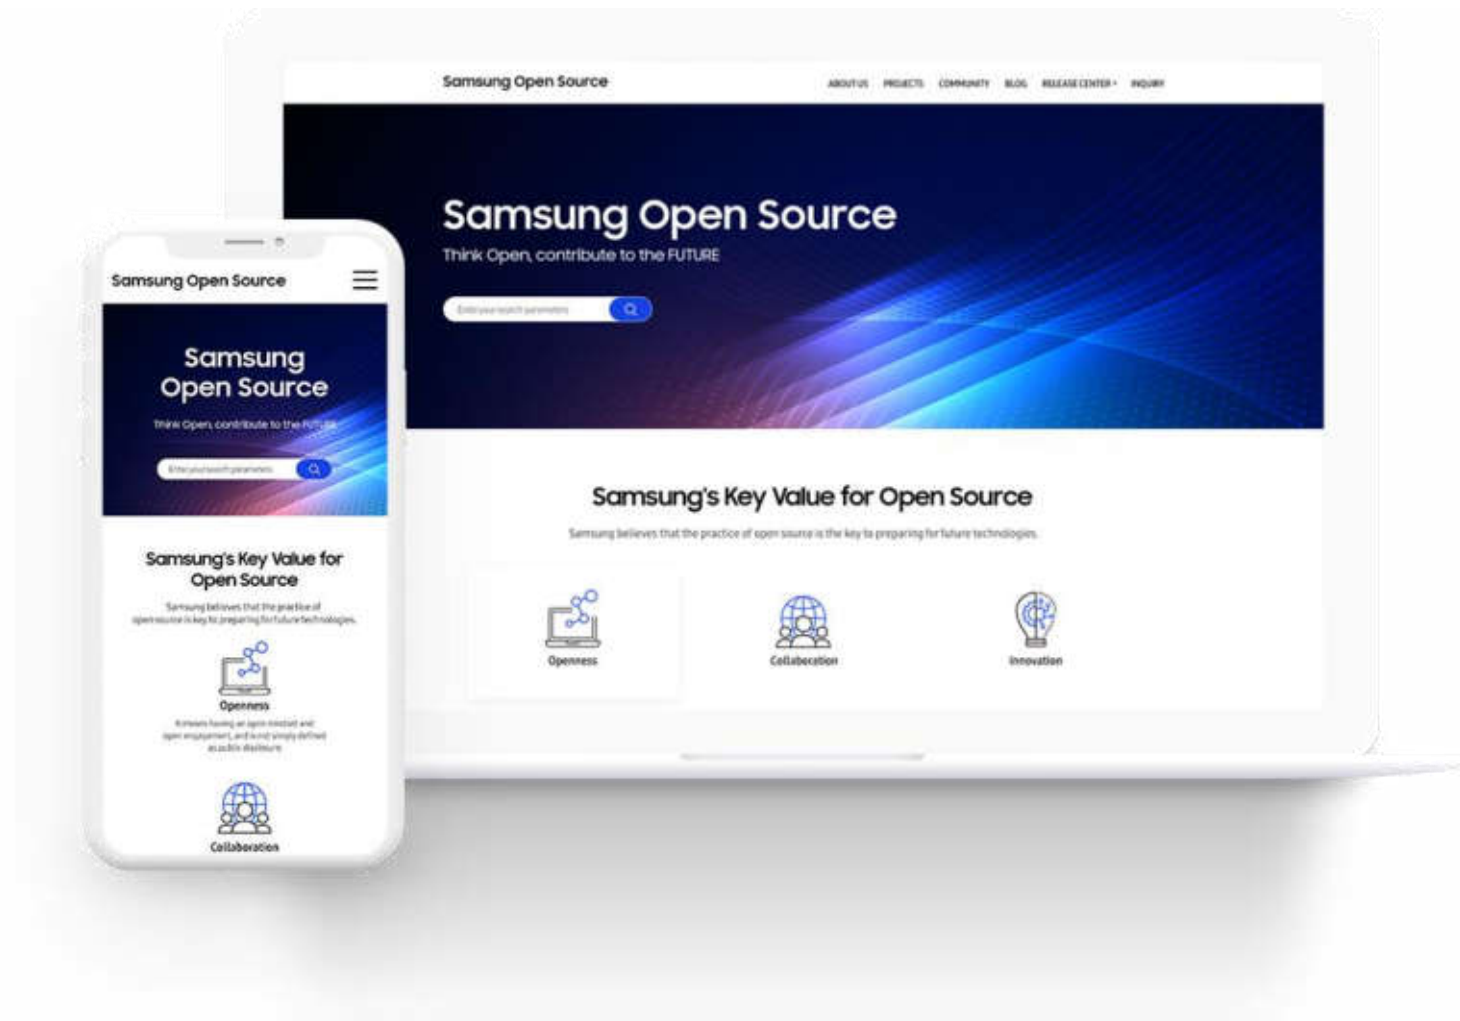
Samsung Open Source

ABOUT US PROJECTS COMMUNITY BLOG RELEASE CENTER INQUIRY

Samsung Open Source

Think Open, contribute to the FUTURE

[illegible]

Samsung's Key Value for Open Source

Samsung believes that the practice of open source is the key to preparing for future technologies.

Openness

Collaboration

Innovation

Samsung Open Source

Samsung Open Source

Think Open, contribute to the FUTURE

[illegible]

Samsung's Key Value for Open Source

Samsung believes that the practice of open source is key to preparing for future technologies.

Openness

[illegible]

Collaboration